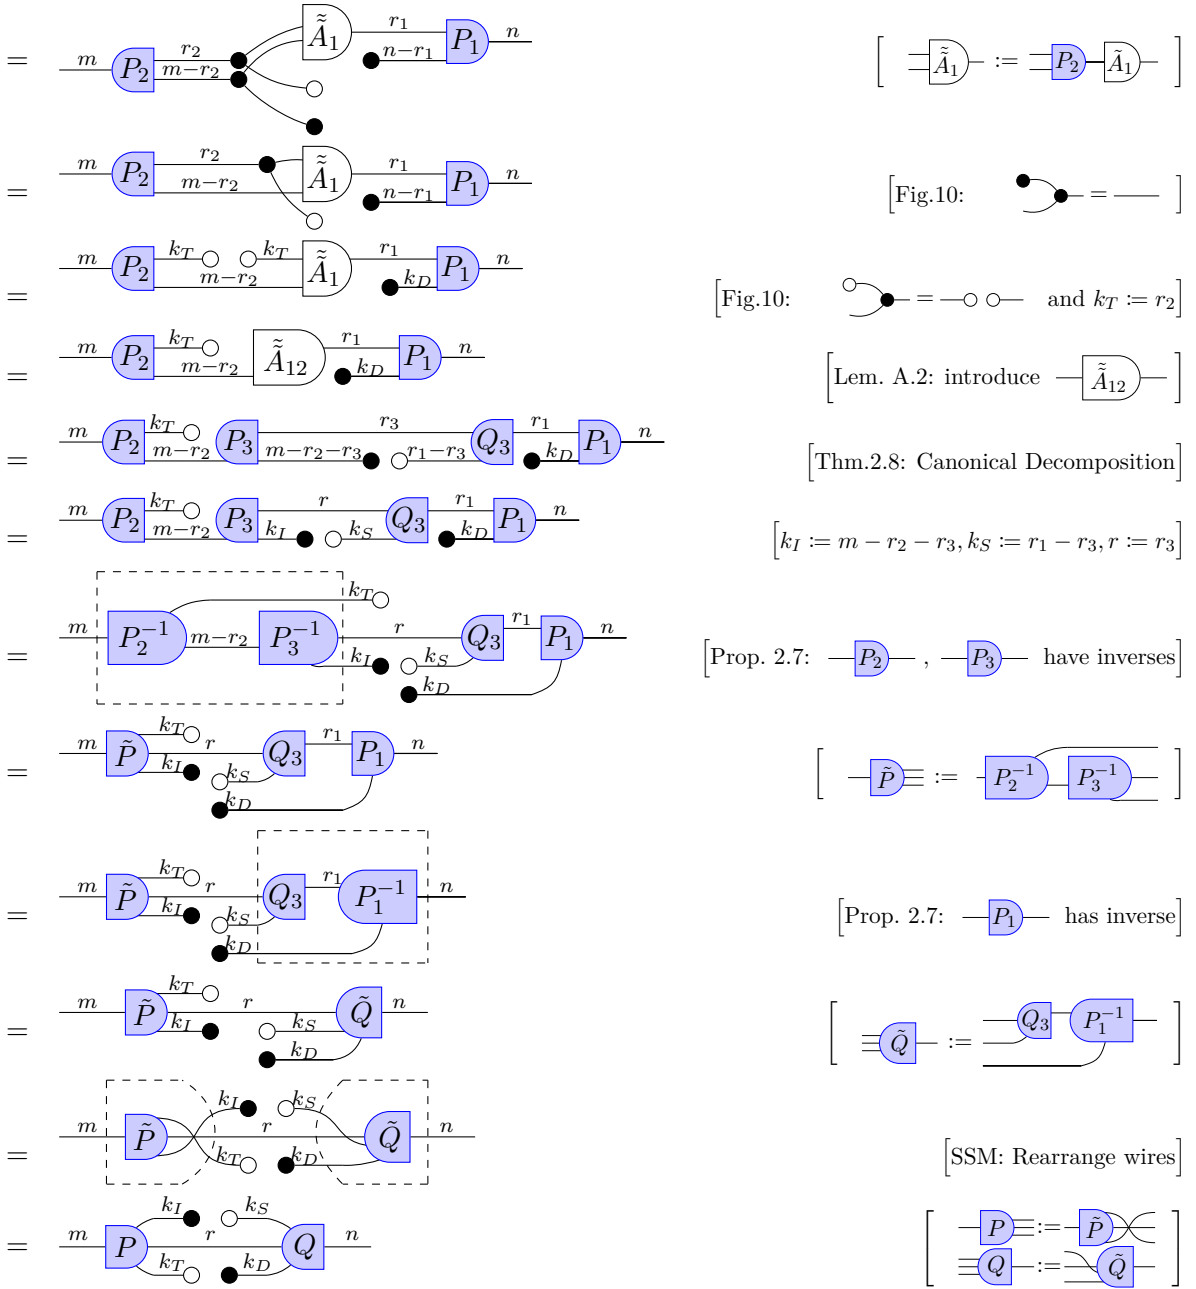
$=$ $m$ $P_2$ $r_2$ $m-r_2$ $\tilde{\tilde{A}}_1$ $r_1$ $n-r_1$ $P_1$ $n$

$\left[ \; \tilde{\tilde{A}}_1 := P_2 \; \tilde{A}_1 \; \right]$

$=$ $m$ $P_2$ $r_2$ $m-r_2$ $\tilde{\tilde{A}}_1$ $r_1$ $n-r_1$ $P_1$ $n$

[Fig.10: $=$ ]

$=$ $m$ $P_2$ $k_T$ $k_T$ $m-r_2$ $\tilde{\tilde{A}}_1$ $r_1$ $k_D$ $P_1$ $n$

[Fig.10: $=$ and $k_T := r_2$]

$=$ $m$ $P_2$ $k_T$ $m-r_2$ $\tilde{\tilde{A}}_{12}$ $r_1$ $k_D$ $P_1$ $n$

[Lem. A.2: introduce $\tilde{\tilde{A}}_{12}$]

$=$ $m$ $P_2$ $k_T$ $m-r_2$ $P_3$ $r_3$ $m-r_2-r_3$ $r_1-r_3$ $Q_3$ $r_1$ $k_D$ $P_1$ $n$

[Thm.2.8: Canonical Decomposition]

$=$ $m$ $P_2$ $k_T$ $m-r_2$ $P_3$ $r$ $k_I$ $k_S$ $Q_3$ $r_1$ $k_D$ $P_1$ $n$

[$k_I := m-r_2-r_3, k_S := r_1-r_3, r := r_3$]

$=$ $m$ $P_2^{-1}$ $m-r_2$ $P_3^{-1}$ $k_T$ $r$ $k_I$ $k_S$ $Q_3$ $r_1$ $P_1$ $n$ $k_D$

[Prop. 2.7: $P_2$ , $P_3$ have inverses]

$=$ $m$ $\tilde{P}$ $k_T$ $r$ $k_I$ $k_S$ $k_D$ $Q_3$ $r_1$ $P_1$ $n$

$\left[ \; \tilde{P} := P_2^{-1} \; P_3^{-1} \; \right]$

$=$ $m$ $\tilde{P}$ $k_T$ $r$ $k_I$ $k_S$ $k_D$ $Q_3$ $r_1$ $P_1^{-1}$ $n$

[Prop. 2.7: $P_1$ has inverse]

$=$ $m$ $\tilde{P}$ $k_T$ $r$ $k_I$ $k_S$ $k_D$ $\tilde{Q}$ $n$

$\left[ \; \tilde{Q} := Q_3 \; P_1^{-1} \; \right]$

$=$ $m$ $\tilde{P}$ $k_I$ $k_S$ $r$ $k_T$ $k_D$ $\tilde{Q}$ $n$

[SSM: Rearrange wires]

$=$ $m$ $P$ $k_I$ $k_S$ $r$ $k_T$ $k_D$ $Q$ $n$

$\left[ \; P := \tilde{P} \quad Q := \tilde{Q} \; \right]$